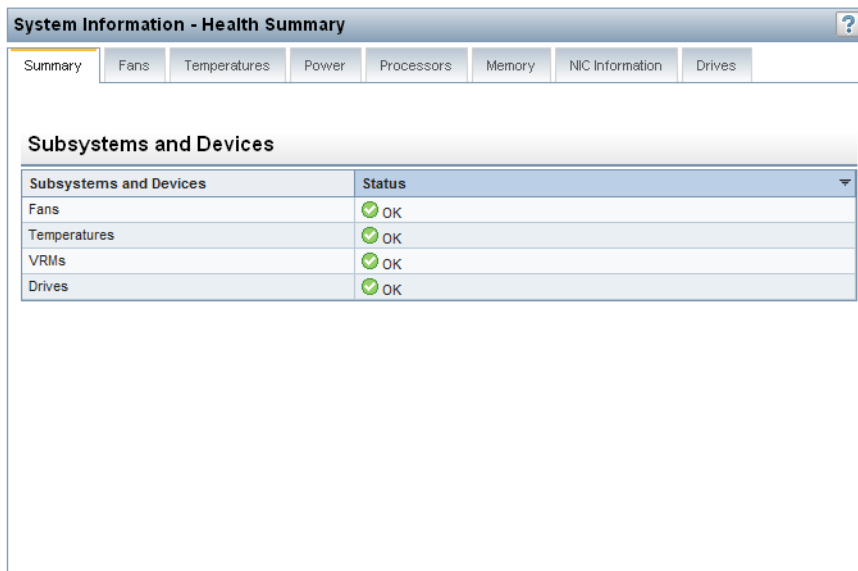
System Information - Health Summary

?

Summary Fans Temperatures Power Processors Memory NIC Information Drives

Subsystems and Devices

| Subsystems and Devices | Status |
|---|---|
| Fans | OK |
| Temperatures | OK |
| VRMs | OK |
| Drives | OK |